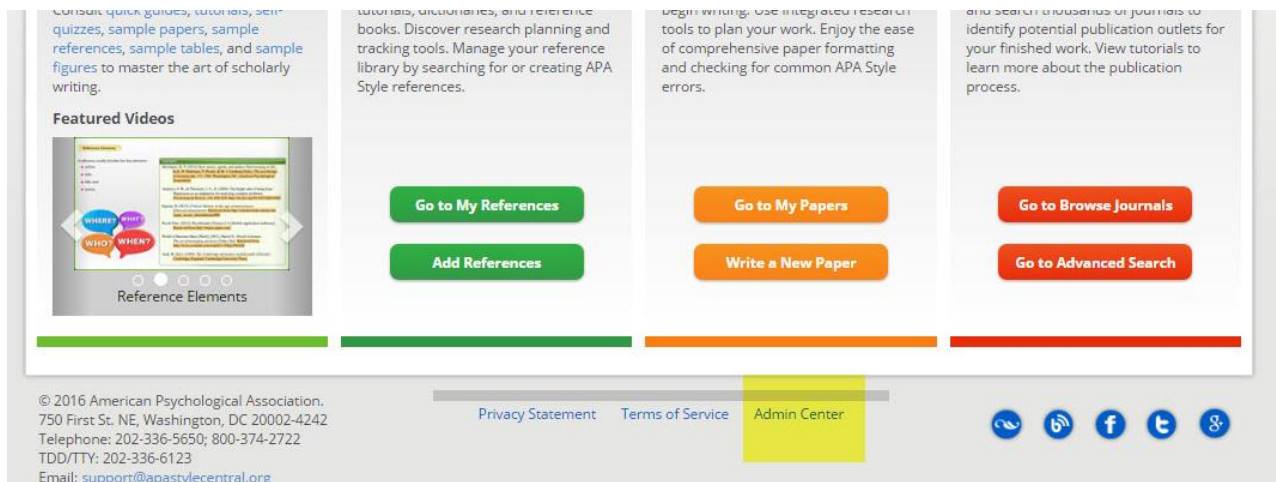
Consult quick guides, tutorials, self-quizzes, sample papers, sample references, sample tables, and sample figures to master the art of scholarly writing.

Featured Videos

WHERE? WHAT? WHO? WHEN?

Reference Elements

tutorials, dictionaries, and reference books. Discover research planning and tracking tools. Manage your reference library by searching for or creating APA Style references.

Go to My References

Add References

begin writing. Use integrated research tools to plan your work. Enjoy the ease of comprehensive paper formatting and checking for common APA Style errors.

Go to My Papers

Write a New Paper

and search thousands of journals to identify potential publication outlets for your finished work. View tutorials to learn more about the publication process.

Go to Browse Journals

Go to Advanced Search

© 2016 American Psychological Association.
750 First St. NE, Washington, DC 20002-4242
Telephone: 202-336-5650; 800-374-2722
TDD/TTY: 202-336-6123
Email: support@apastylecentral.org

Privacy Statement Terms of Service Admin Center